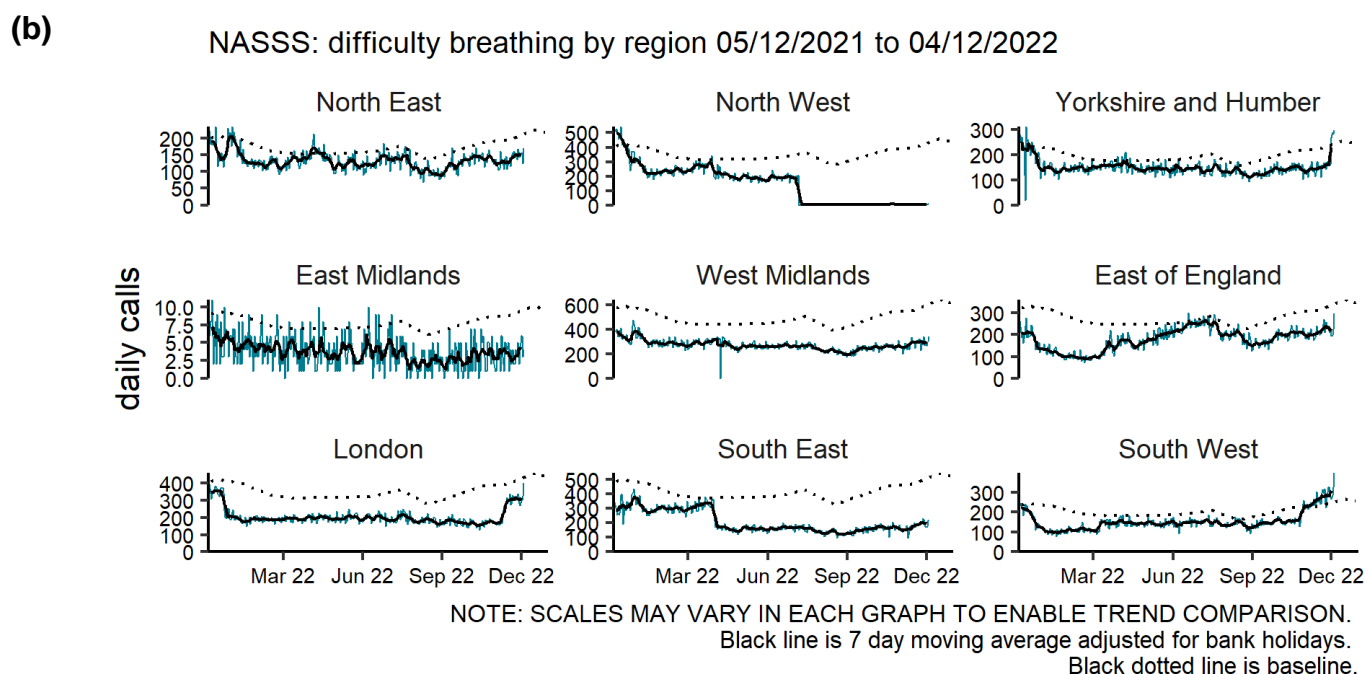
(b)

NASSS: difficulty breathing by region 05/12/2021 to 04/12/2022

daily calls

North East
200
150
100
50
0

North West
500
400
300
200
100
0

Yorkshire and Humber
300
200
100
0

East Midlands
10.0
7.5
5.0
2.5
0.0

West Midlands
600
400
200
0

East of England
300
200
100
0

London
400
300
200
100
0
Mar 22
Jun 22
Sep 22
Dec 22

South East
500
400
300
200
100
0
Mar 22
Jun 22
Sep 22
Dec 22

South West
300
200
100
0
Mar 22
Jun 22
Sep 22
Dec 22

NOTE: SCALES MAY VARY IN EACH GRAPH TO ENABLE TREND COMPARISON.
Black line is 7 day moving average adjusted for bank holidays.
Black dotted line is baseline.